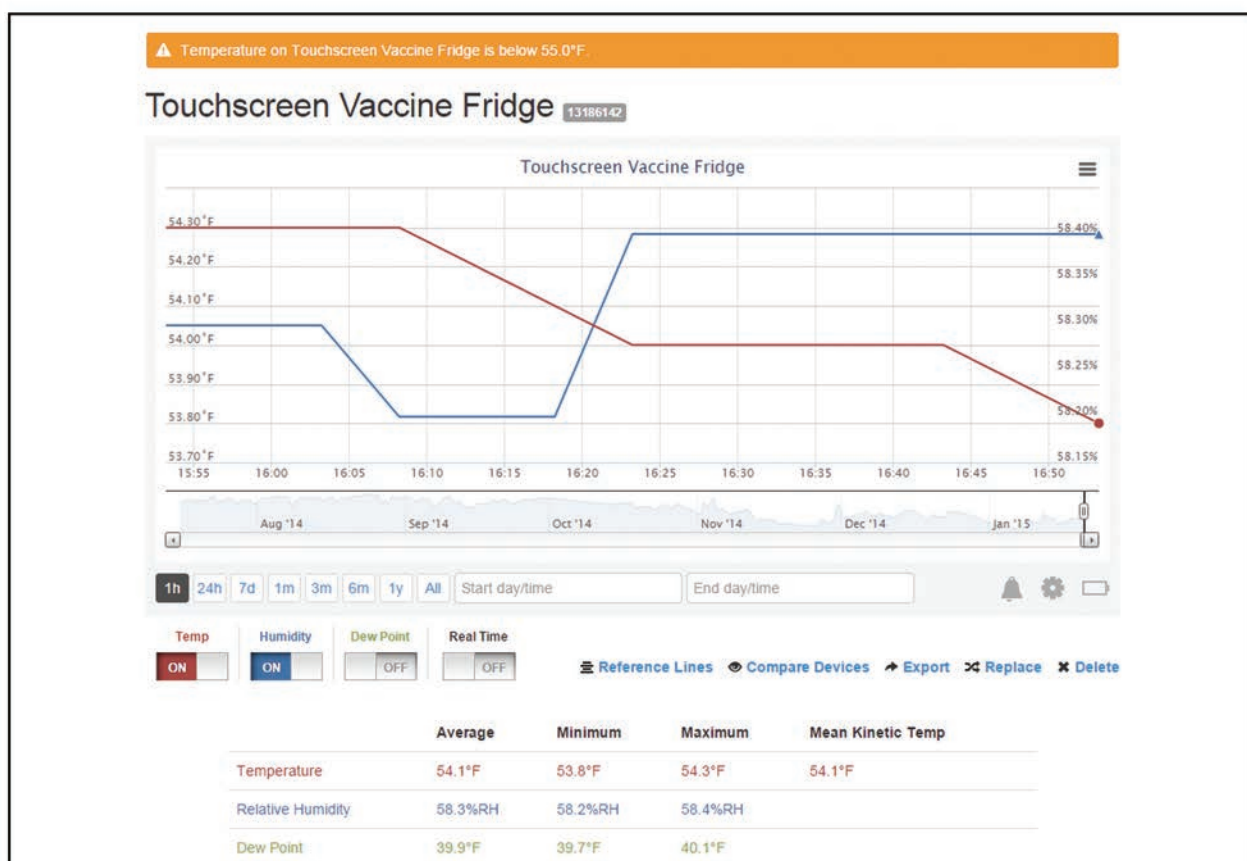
⚠ Temperature on Touchscreen Vaccine Fridge is below 55.0°F.

Touchscreen Vaccine Fridge 13186142

Touchscreen Vaccine Fridge

54.30°F
54.20°F
54.10°F
54.00°F
53.90°F
53.80°F
53.70°F

58.40%
58.35%
58.30%
58.25%
58.20%
58.15%

15:55 16:00 16:05 16:10 16:15 16:20 16:25 16:30 16:35 16:40 16:45 16:50

Aug '14 Sep '14 Oct '14 Nov '14 Dec '14 Jan '15

1h 24h 7d 1m 3m 6m 1y All Start day/time End day/time

Temp ON
Humidity ON
Dew Point OFF
Real Time OFF

Reference Lines Compare Devices Export Replace Delete

| | Average | Minimum | Maximum | Mean Kinetic Temp |
|---|---|---|---|---|
| Temperature | 54.1°F | 53.8°F | 54.3°F | 54.1°F |
| Relative Humidity | 58.3%RH | 58.2%RH | 58.4%RH | |
| Dew Point | 39.9°F | 39.7°F | 40.1°F | |